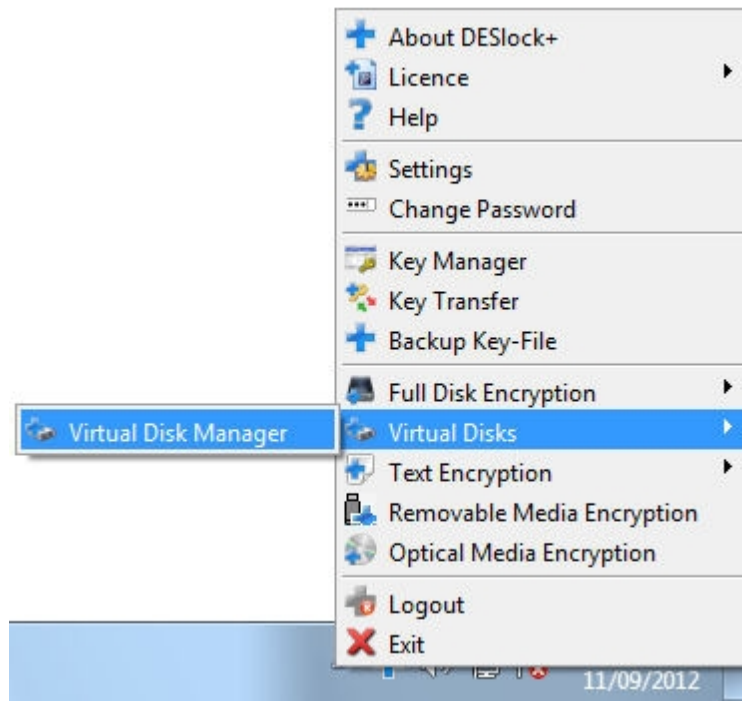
About DESlock+
Licence
Help

Settings
Change Password

Key Manager
Key Transfer
Backup Key-File

Full Disk Encryption
Virtual Disks
Text Encryption
Removable Media Encryption
Optical Media Encryption

Logout
Exit

Virtual Disk Manager

11/09/2012